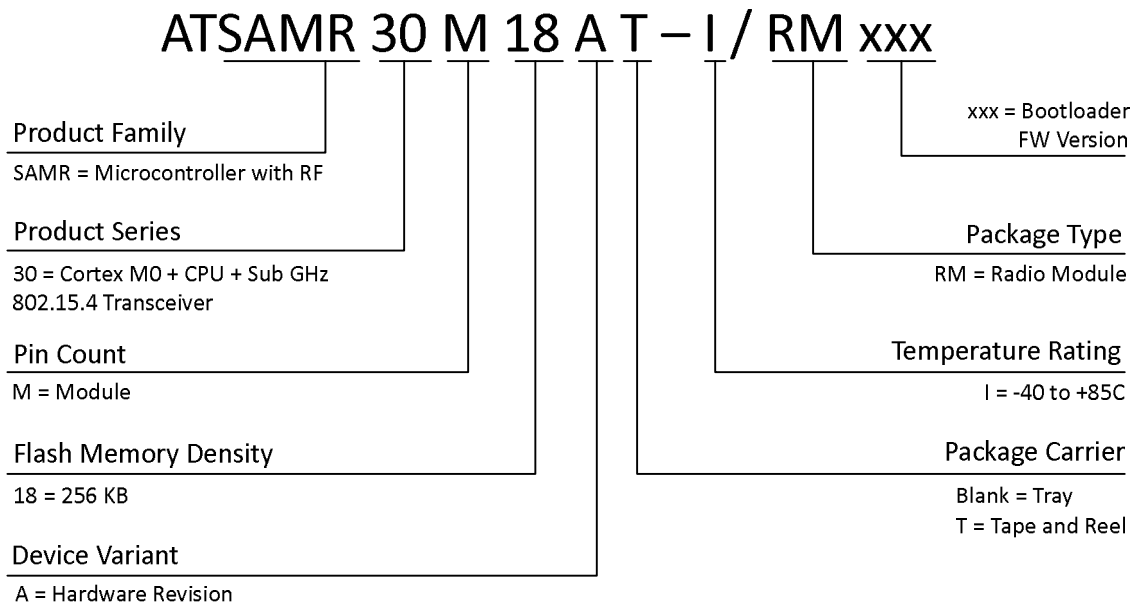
ATSAMR 30 M 18 A T – I / RM xxx

xxx = Bootloader FW Version

Product Family

SAMR = Microcontroller with RF

Product Series

30 = Cortex M0 + CPU + Sub GHz 802.15.4 Transceiver

Pin Count

M = Module

Flash Memory Density

18 = 256 KB

Device Variant

A = Hardware Revision

Package Type

RM = Radio Module

Temperature Rating

I = -40 to +85C

Package Carrier

Blank = Tray
T = Tape and Reel